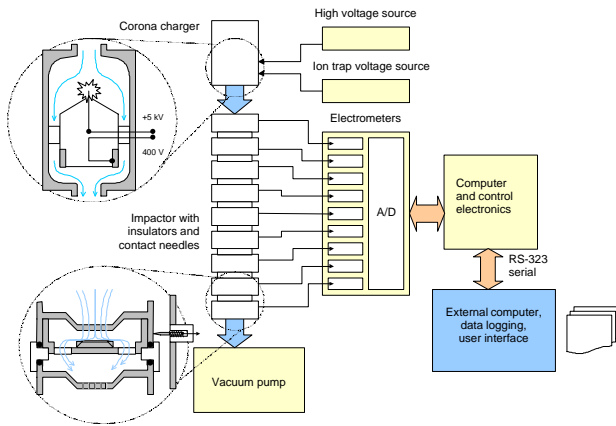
Corona charger

High voltage source

Ion trap voltage source

+5 kV

400 V

Electrometers

A/D

Computer and control electronics

Impactor with insulators and contact needles

RS-323 serial

External computer, data logging, user interface

Vacuum pump